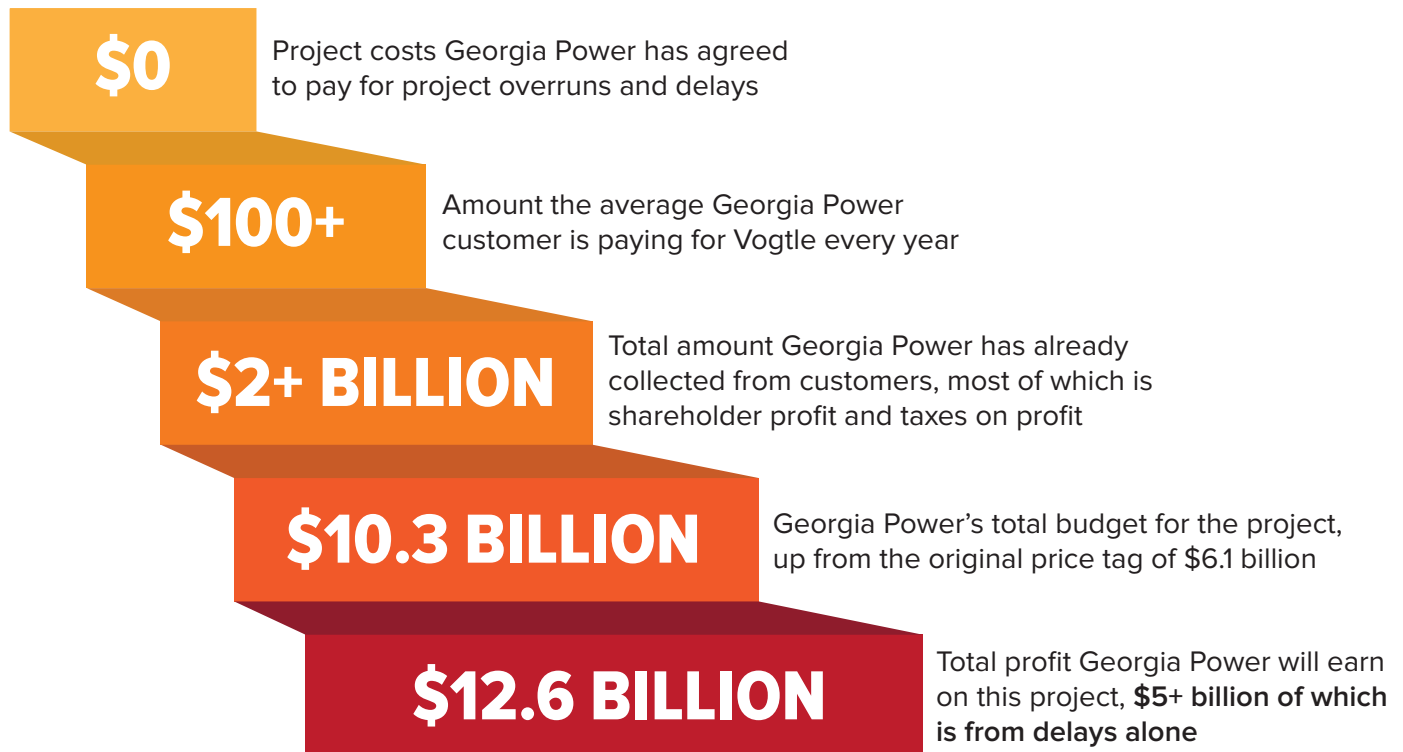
$0

Project costs Georgia Power has agreed to pay for project overruns and delays

$100+

Amount the average Georgia Power customer is paying for Vogtle every year

$2+ BILLION

Total amount Georgia Power has already collected from customers, most of which is shareholder profit and taxes on profit

$10.3 BILLION

Georgia Power's total budget for the project, up from the original price tag of $6.1 billion

$12.6 BILLION

Total profit Georgia Power will earn on this project, **$5+ billion of which is from delays alone**